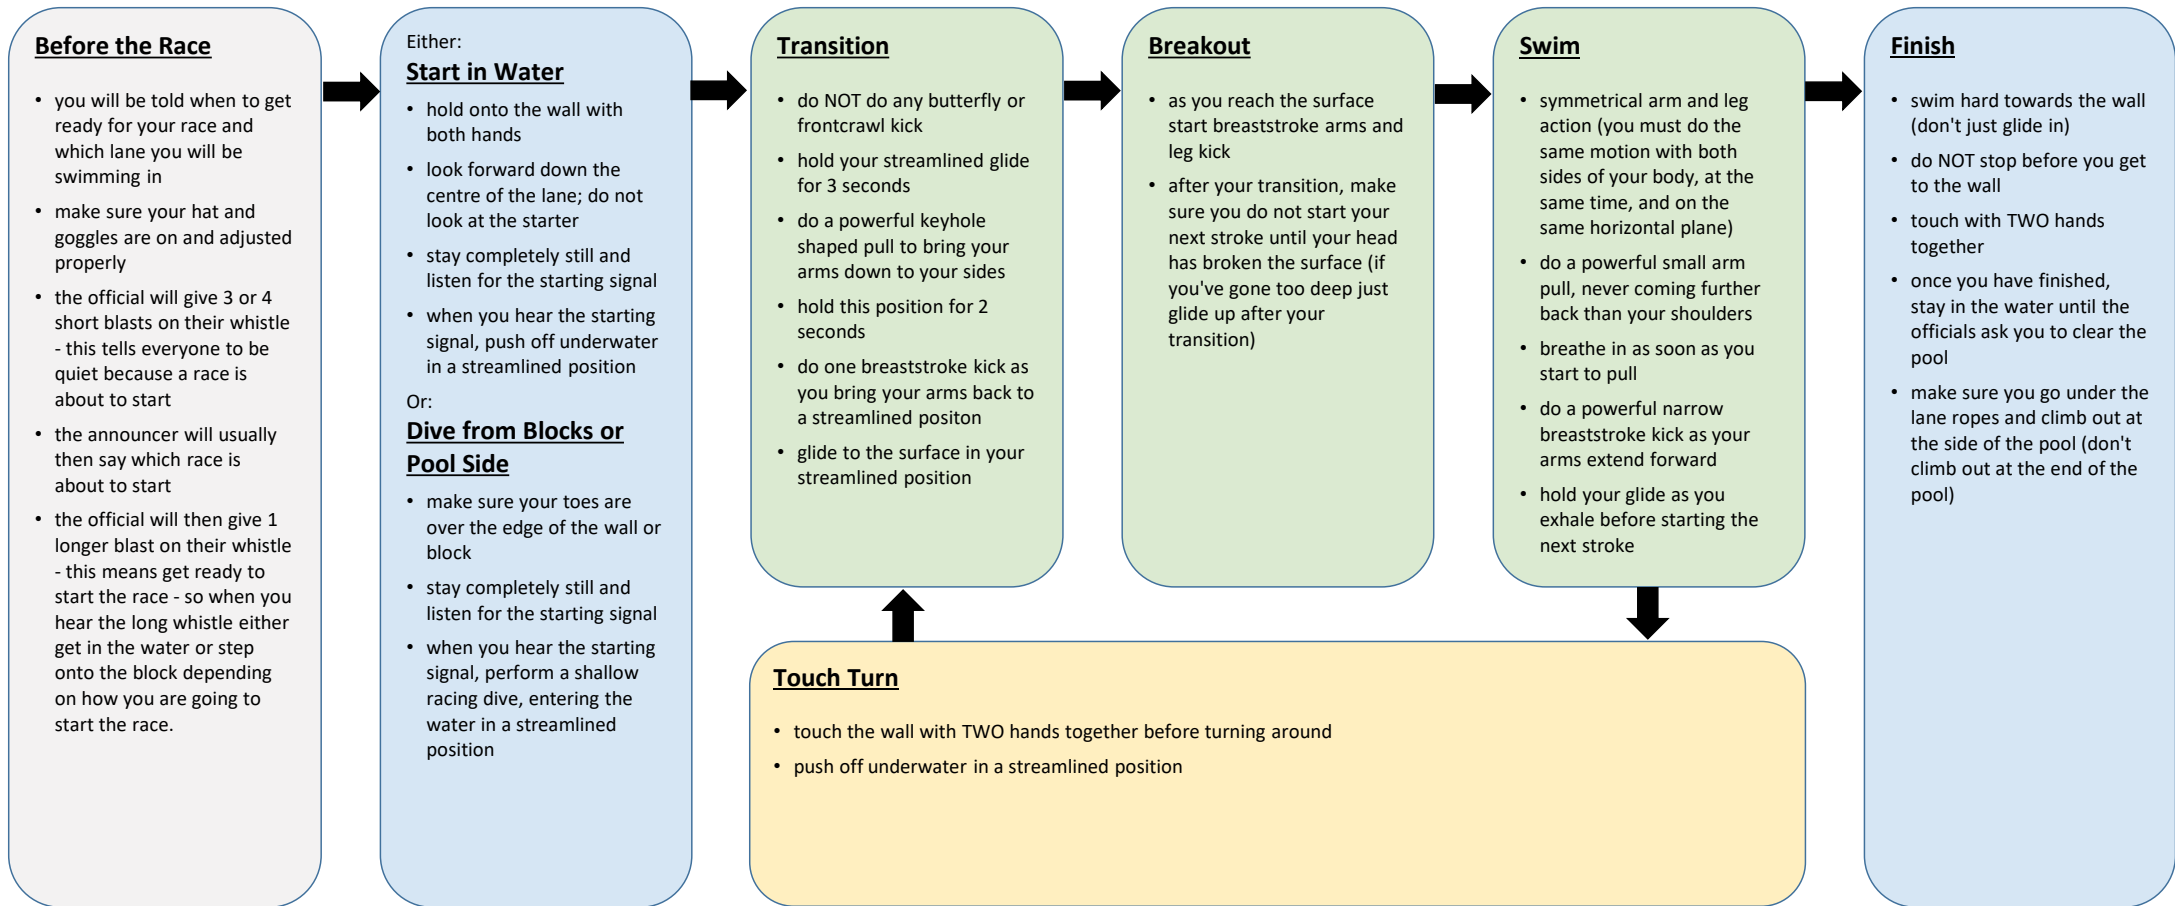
Before the Race

- you will be told when to get ready for your race and which lane you will be swimming in
- make sure your hat and goggles are on and adjusted properly
- the official will give 3 or 4 short blasts on their whistle - this tells everyone to be quiet because a race is about to start
- the announcer will usually then say which race is about to start
- the official will then give 1 longer blast on their whistle - this means get ready to start the race - so when you hear the long whistle either get in the water or step onto the block depending on how you are going to start the race.

Either:

Start in Water

- hold onto the wall with both hands
- look forward down the centre of the lane; do not look at the starter
- stay completely still and listen for the starting signal
- when you hear the starting signal, push off underwater in a streamlined position

Or:

Dive from Blocks or Pool Side

- make sure your toes are over the edge of the wall or block
- stay completely still and listen for the starting signal
- when you hear the starting signal, perform a shallow racing dive, entering the water in a streamlined position

Transition

- do NOT do any butterfly or frontcrawl kick
- hold your streamlined glide for 3 seconds
- do a powerful keyhole shaped pull to bring your arms down to your sides
- hold this position for 2 seconds
- do one breaststroke kick as you bring your arms back to a streamlined positon
- glide to the surface in your streamlined position

Breakout

- as you reach the surface start breaststroke arms and leg kick
- after your transition, make sure you do not start your next stroke until your head has broken the surface (if you've gone too deep just glide up after your transition)

Swim

- symmetrical arm and leg action (you must do the same motion with both sides of your body, at the same time, and on the same horizontal plane)
- do a powerful small arm pull, never coming further back than your shoulders
- breathe in as soon as you start to pull
- do a powerful narrow breaststroke kick as your arms extend forward
- hold your glide as you exhale before starting the next stroke

Finish

- swim hard towards the wall (don't just glide in)
- do NOT stop before you get to the wall
- touch with TWO hands together
- once you have finished, stay in the water until the officials ask you to clear the pool
- make sure you go under the lane ropes and climb out at the side of the pool (don't climb out at the end of the pool)

Touch Turn

- touch the wall with TWO hands together before turning around
- push off underwater in a streamlined position